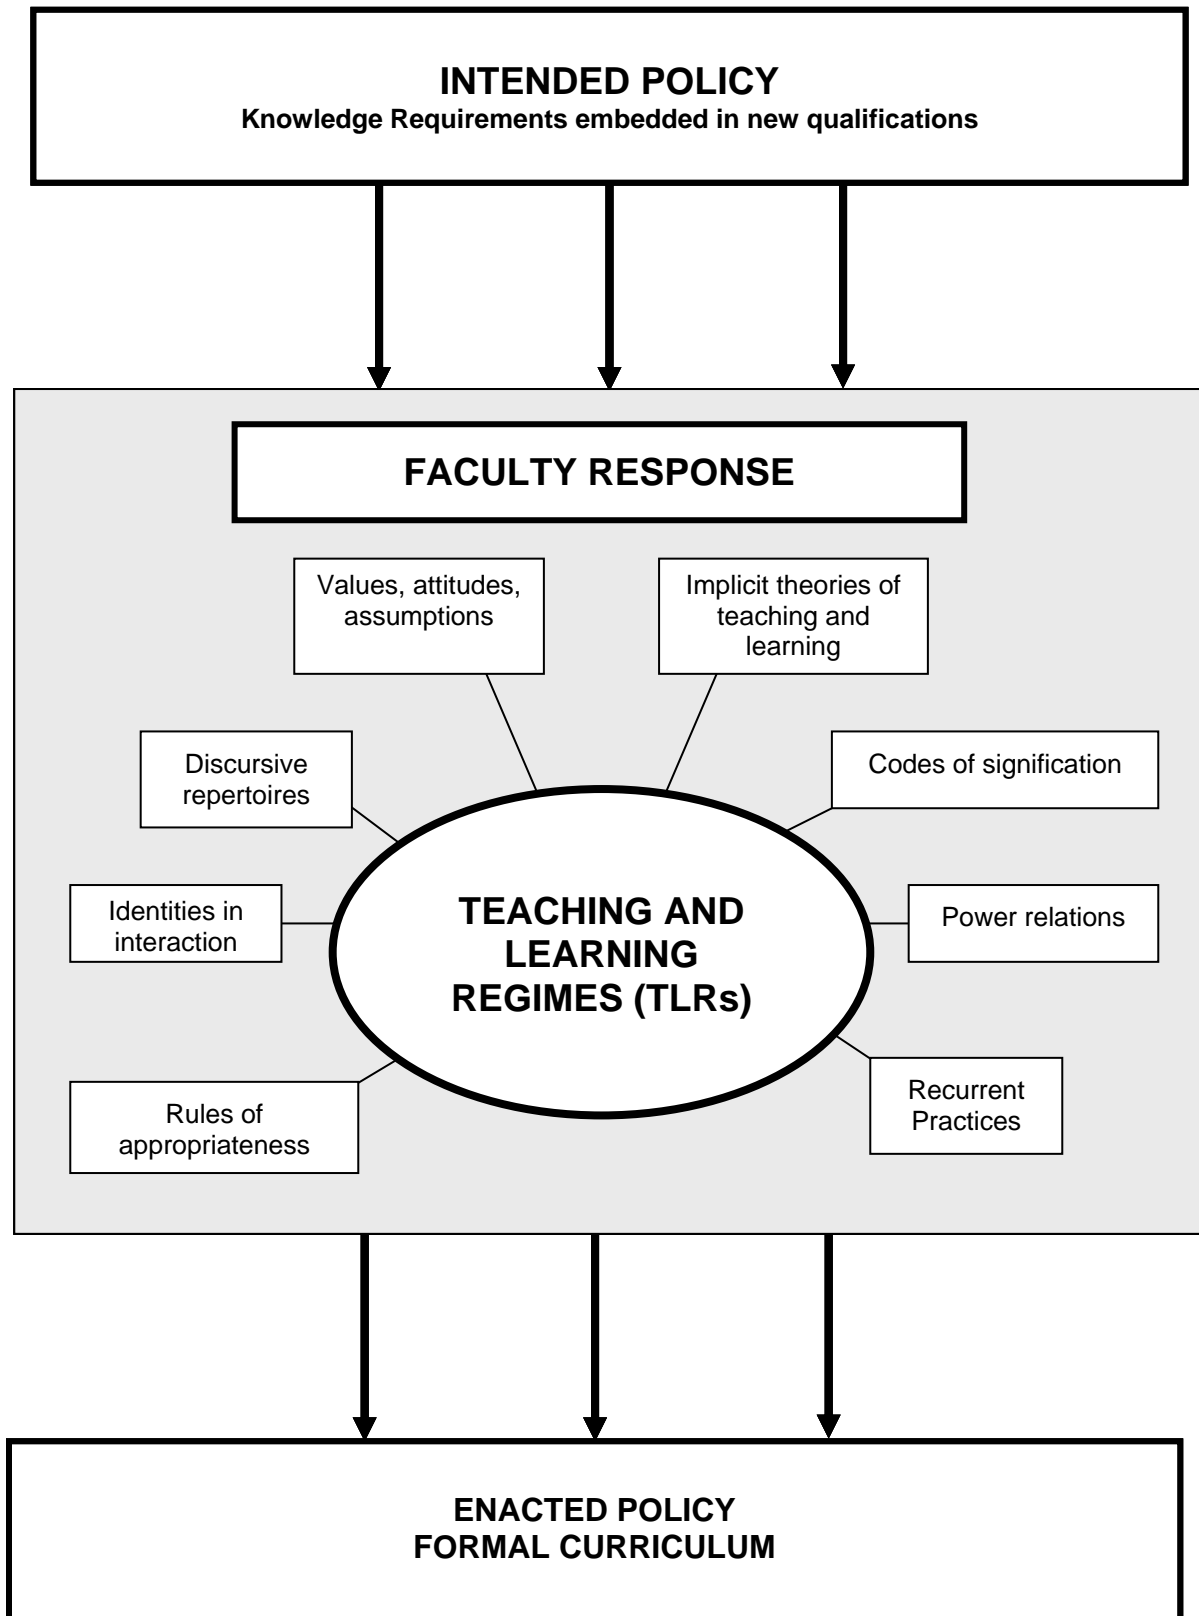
INTENDED POLICY
Knowledge Requirements embedded in new qualifications

FACULTY RESPONSE

Values, attitudes, assumptions

Implicit theories of teaching and learning

Discursive repertoires

Codes of signification

Identities in interaction

TEACHING AND LEARNING REGIMES (TLRs)

Power relations

Rules of appropriateness

Recurrent Practices

ENACTED POLICY
FORMAL CURRICULUM